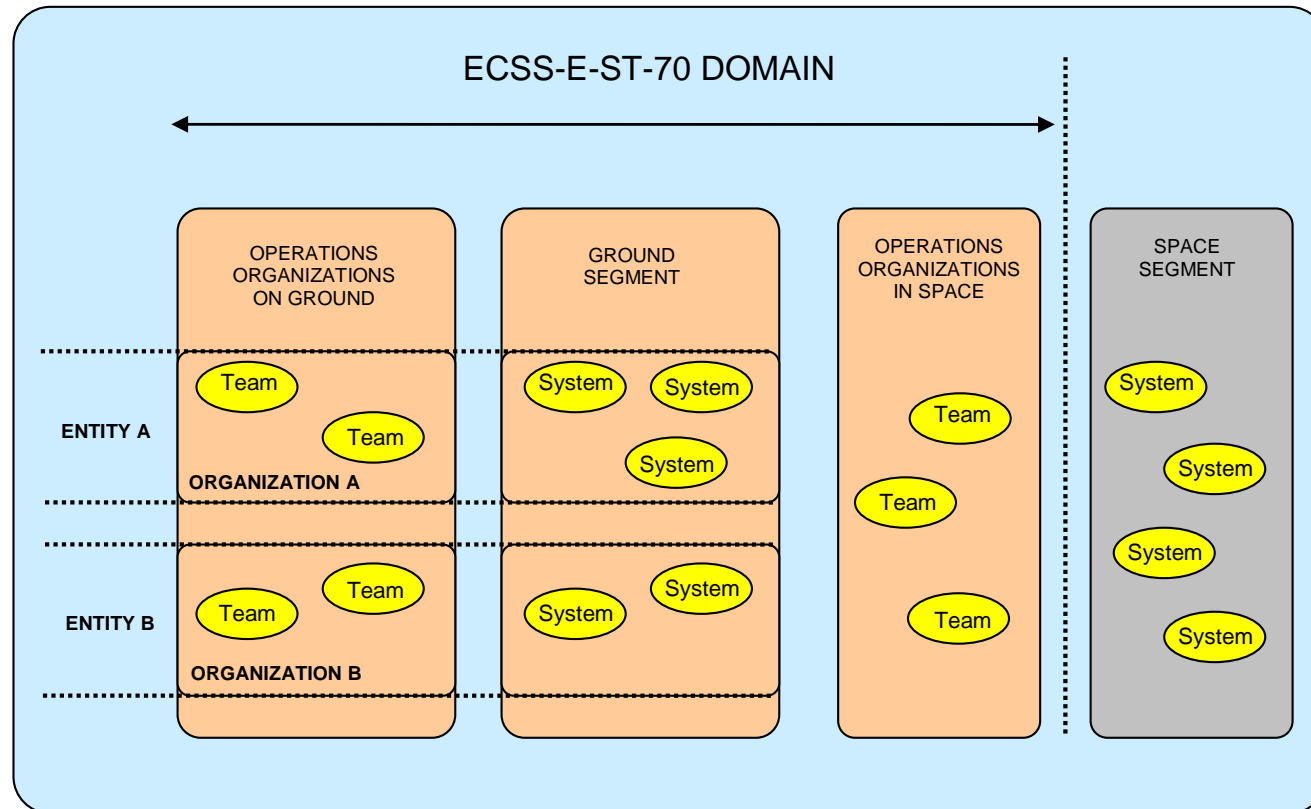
ECSS-E-ST-70 DOMAIN

OPERATIONS ORGANIZATIONS ON GROUND

GROUND SEGMENT

OPERATIONS ORGANIZATIONS IN SPACE

SPACE SEGMENT

ENTITY A

Team

Team

ORGANIZATION A

System

System

System

Team

Team

System

System

ENTITY B

Team

Team

ORGANIZATION B

System

System

Team

System

System